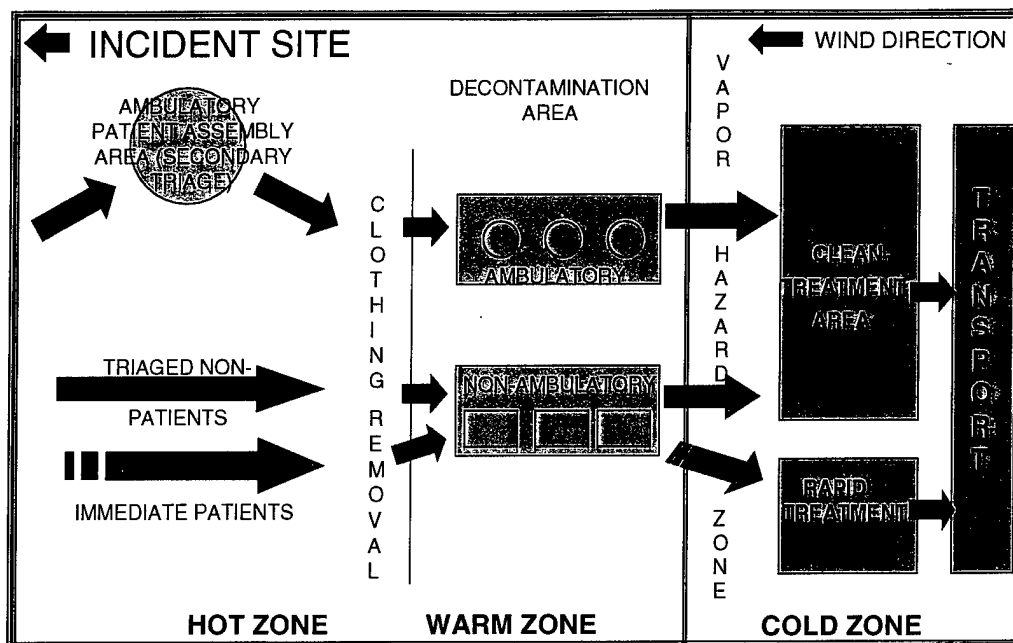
INCIDENT SITE

WIND DIRECTION

AMBULATORY PATIENT ASSEMBLY AREA (SECONDARY TRIAGE)

DECONTAMINATION AREA

CLOTHING REMOVAL

AMBULATORY

NON-AMBULATORY

TRIAGED NON-PATIENTS

IMMEDIATE PATIENTS

VAPOR HAZARD ZONE

CLEAN-TREATMENT AREA

RAPID TREATMENT

TRANSPORT

HOT ZONE

WARM ZONE

COLD ZONE